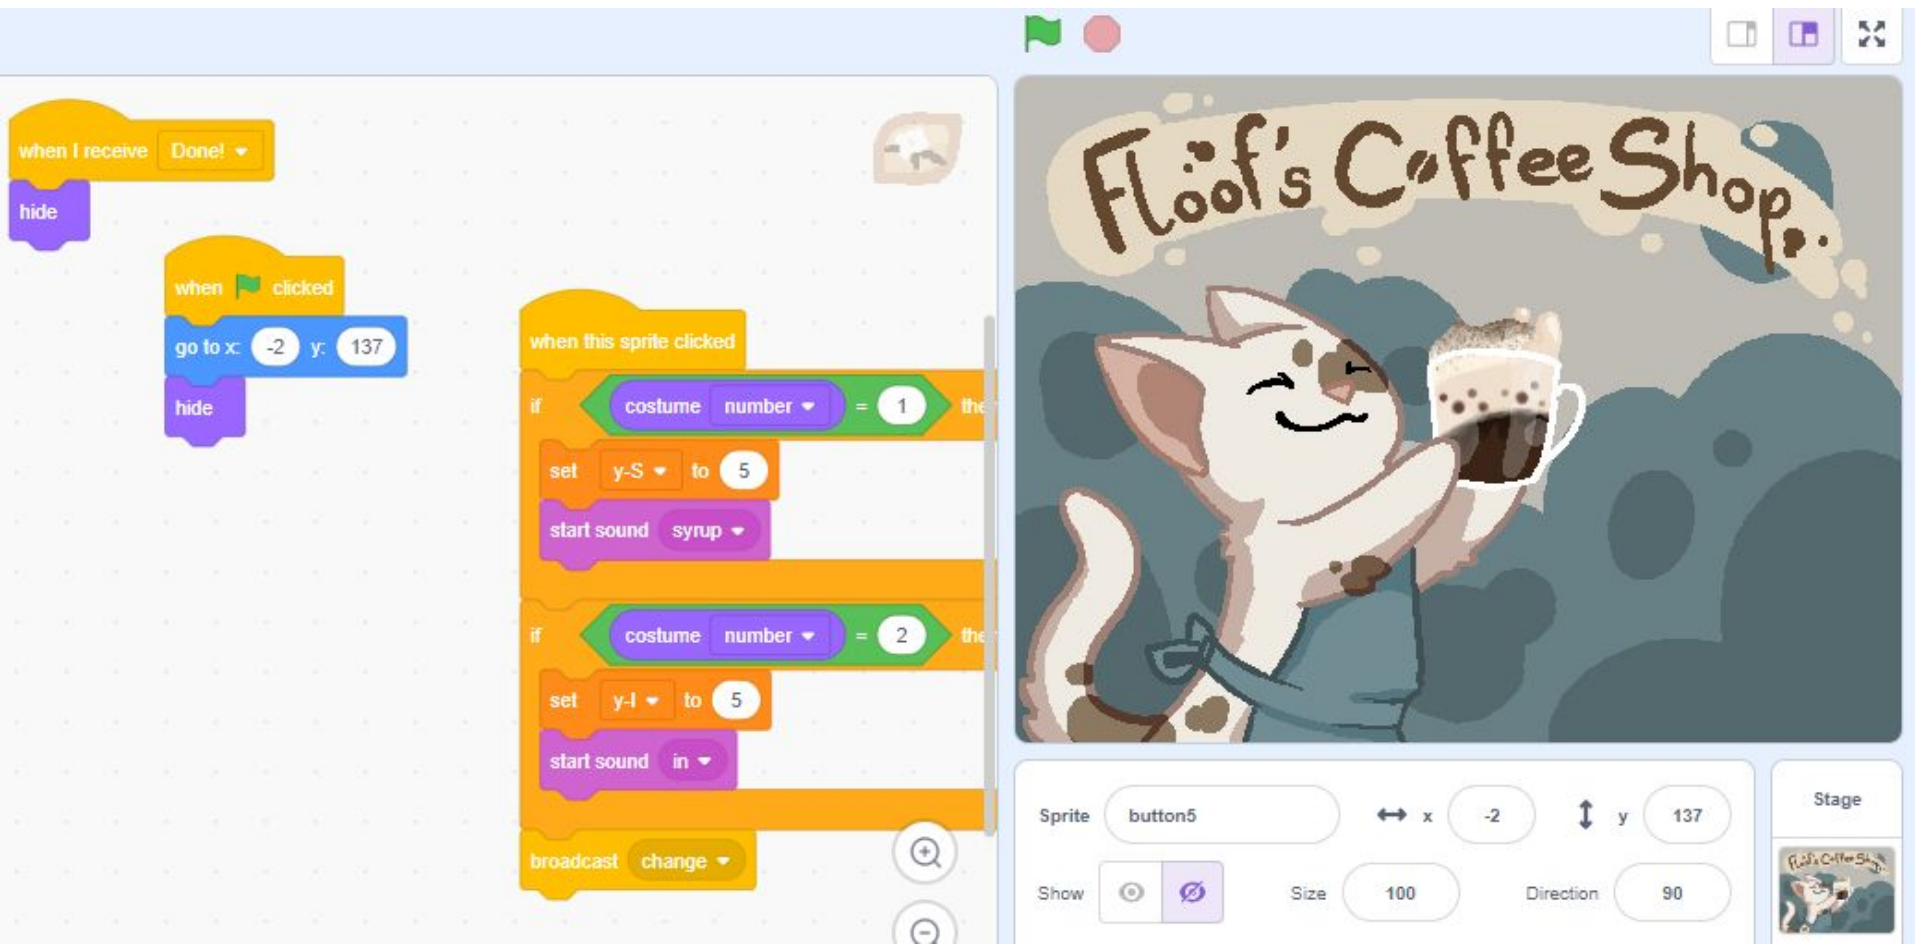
when I receive Done!
hide

when clicked
go to x: -2 y: 137
hide

when this sprite clicked
if costume number = 1 the
set y-S to 5
start sound syrup
if costume number = 2 the
set y-I to 5
start sound in
broadcast change

Floof's Coffee Shop

Sprite button5 x -2 y 137
Show Size 100 Direction 90
Stage